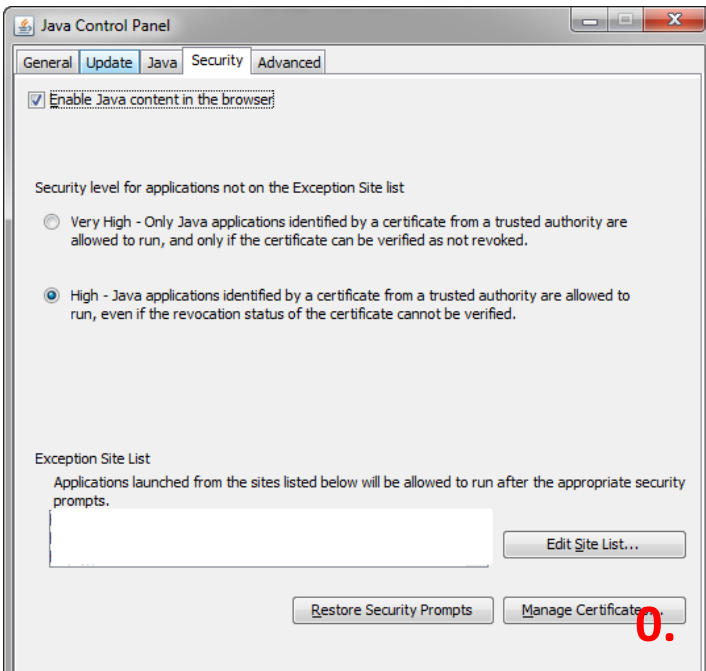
Java Control Panel

General | Update | Java | Security | Advanced

Enable Java content in the browser

Security level for applications not on the Exception Site list

Very High - Only Java applications identified by a certificate from a trusted authority are allowed to run, and only if the certificate can be verified as not revoked.

High - Java applications identified by a certificate from a trusted authority are allowed to run, even if the revocation status of the certificate cannot be verified.

Exception Site List

Applications launched from the sites listed below will be allowed to run after the appropriate security prompts.

Edit Site List...

Restore Security Prompts

Manage Certificate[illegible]

0.